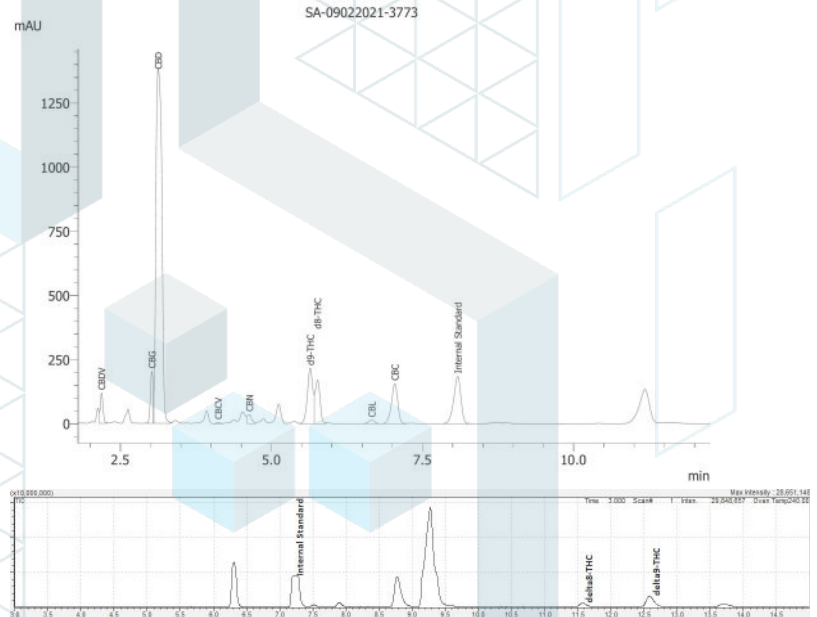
SA-09022021-3773

mAU

1250

1000

750

500

250

0

CBD

CBDV

CBG

CBCV

CBN

d9-THC

d8-THC

CBL

CBC

Internal Standard

2.5

5.0

7.5

10.0

min

(x10,000,000)

Max Intensity : 28,651,148

Time 3.000 Scan# 1 Inten. 29,048,657 Oven Temp240.00

Internal Standard

delta8-THC

delta9-THC

3.0 3.5 4.0 4.5 5.0 5.5 6.0 6.5 7.0 7.5 8.0 8.5 9.0 9.5 10.0 10.5 11.0 11.5 12.0 12.5 13.0 13.5 14.0 14.5